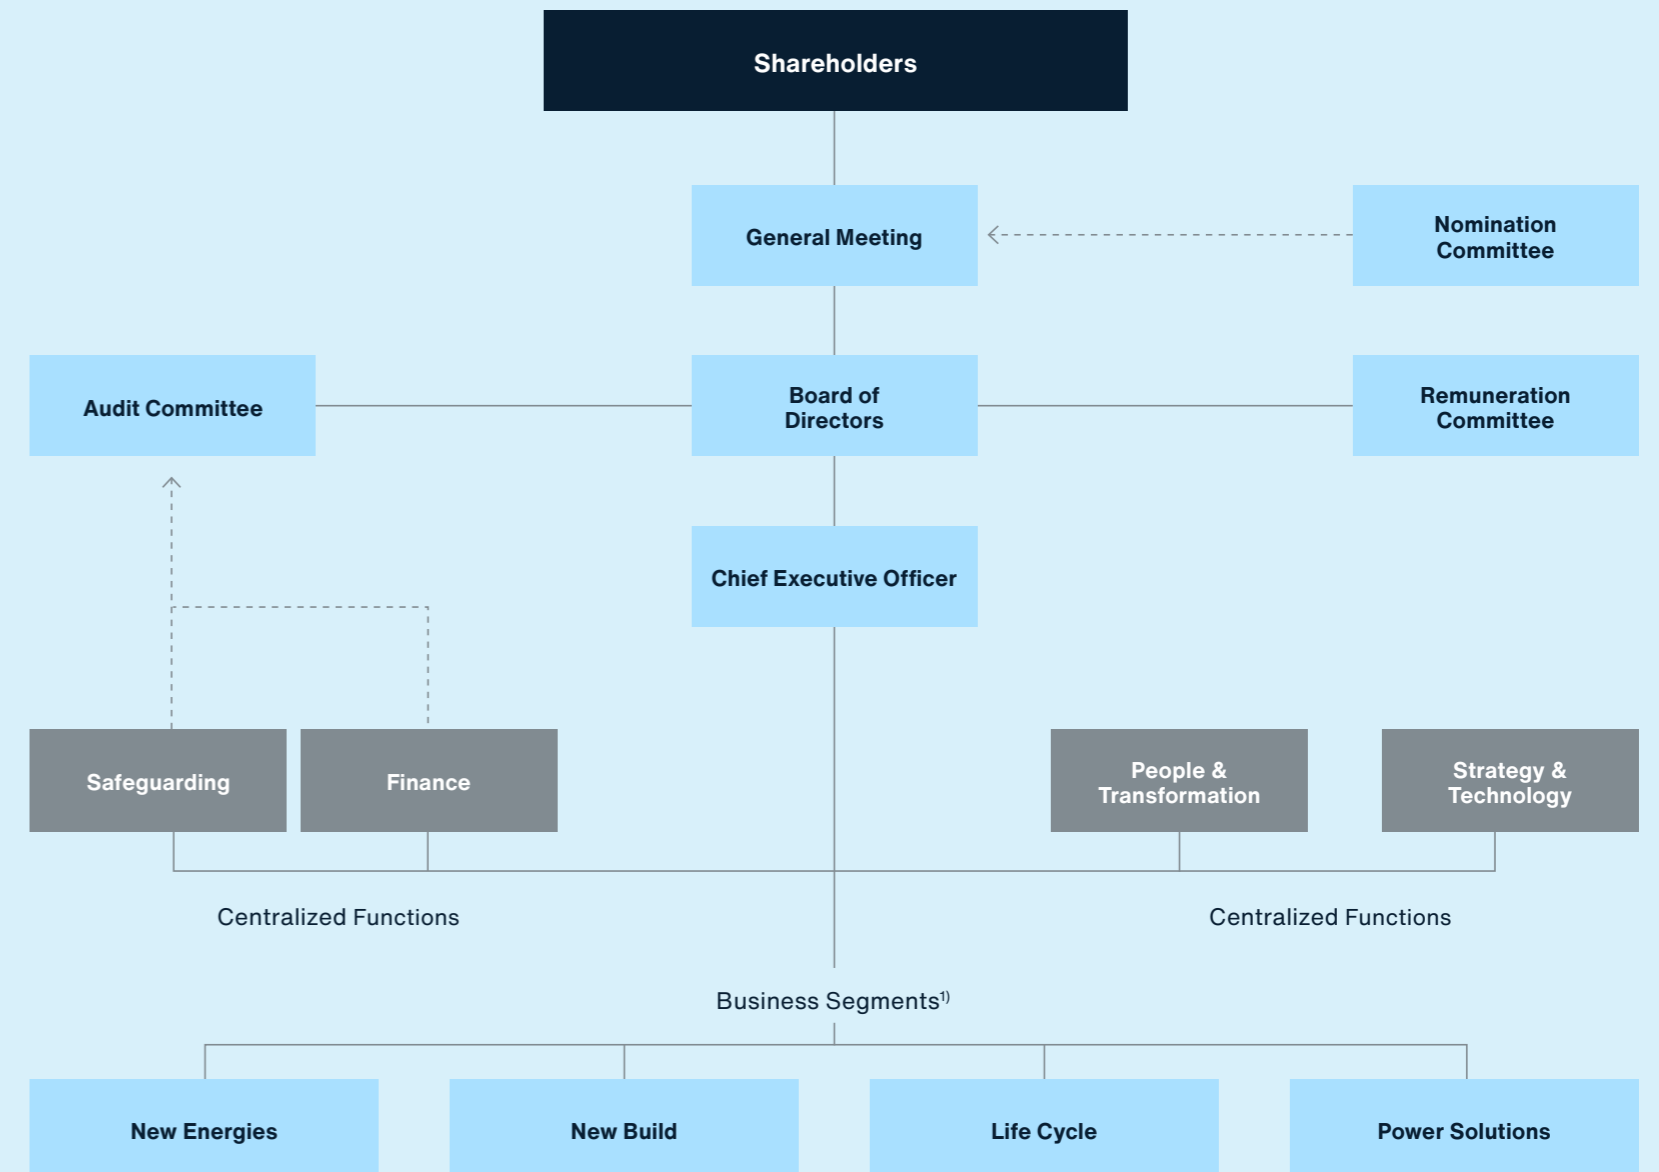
Shareholders

General Meeting

Nomination Committee

Audit Committee

Board of Directors

Remuneration Committee

Chief Executive Officer

Safeguarding

Finance

People & Transformation

Strategy & Technology

Centralized Functions

Centralized Functions

Business Segments$^{1)}$

New Energies

New Build

Life Cycle

Power Solutions